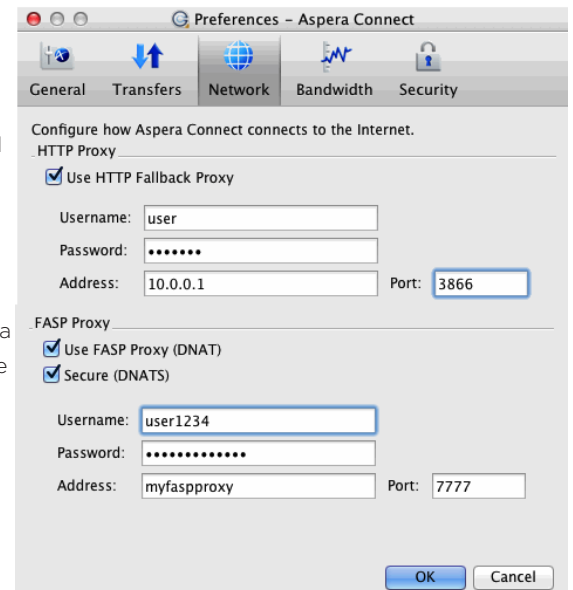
Preferences - Aspera Connect

General Transfers Network Bandwidth Security

Configure how Aspera Connect connects to the Internet.

HTTP Proxy

Use HTTP Fallback Proxy

Username: user

Password: •••••••

Address: 10.0.0.1 Port: 3866

FASP Proxy

Use FASP Proxy (DNAT)

Secure (DNATS)

Username: user1234

Password: •••••••••••••

Address: myfaspproxy Port: 7777

OK Cancel

a

e